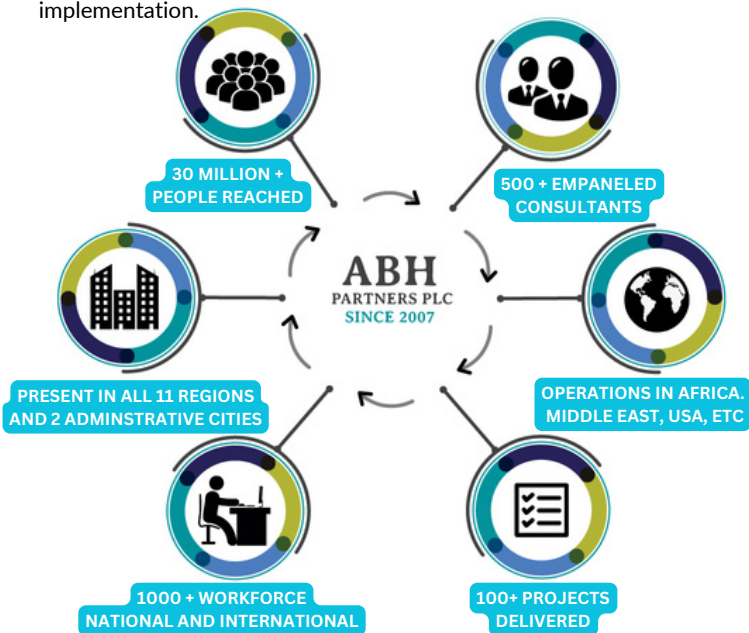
implementation.

30 MILLION + PEOPLE REACHED

500 + EMPANELED CONSULTANTS

ABH PARTNERS PLC SINCE 2007

PRESENT IN ALL 11 REGIONS AND 2 ADMINSTRATIVE CITIES

OPERATIONS IN AFRICA. MIDDLE EAST, USA, ETC

1000 + WORKFORCE NATIONAL AND INTERNATIONAL

100+ PROJECTS DELIVERED